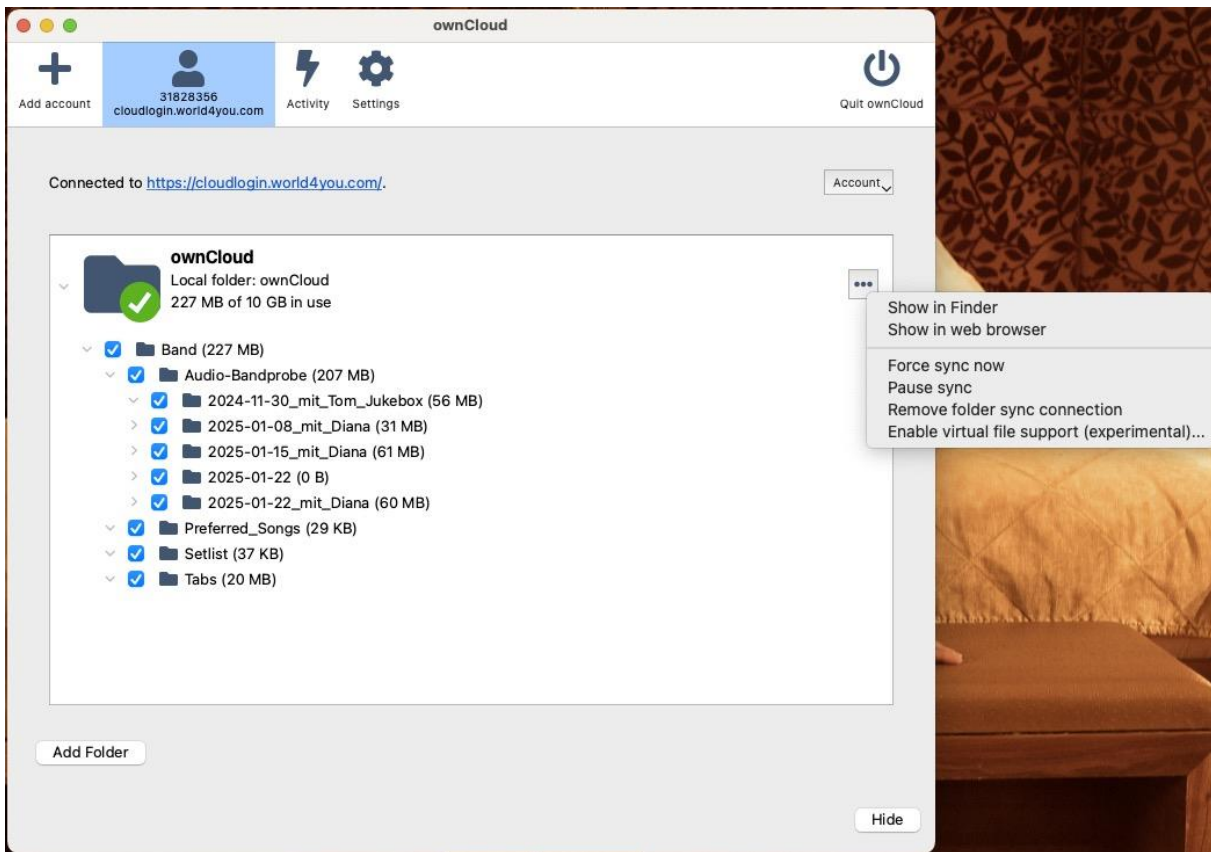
ownCloud

Add account

31828356
cloudlogin.world4you.com

Activity

Settings

Quit ownCloud

Connected to https://cloudlogin.world4you.com/.

Account

ownCloud
Local folder: ownCloud
227 MB of 10 GB in use

•••

Show in Finder
Show in web browser

Force sync now
Pause sync
Remove folder sync connection
Enable virtual file support (experimental)...

Band (227 MB)
Audio-Bandprobe (207 MB)
2024-11-30_mit_Tom_Jukebox (56 MB)
2025-01-08_mit_Diana (31 MB)
2025-01-15_mit_Diana (61 MB)
2025-01-22 (0 B)
2025-01-22_mit_Diana (60 MB)
Preferred_Songs (29 KB)
Setlist (37 KB)
Tabs (20 MB)

Add Folder

Hide